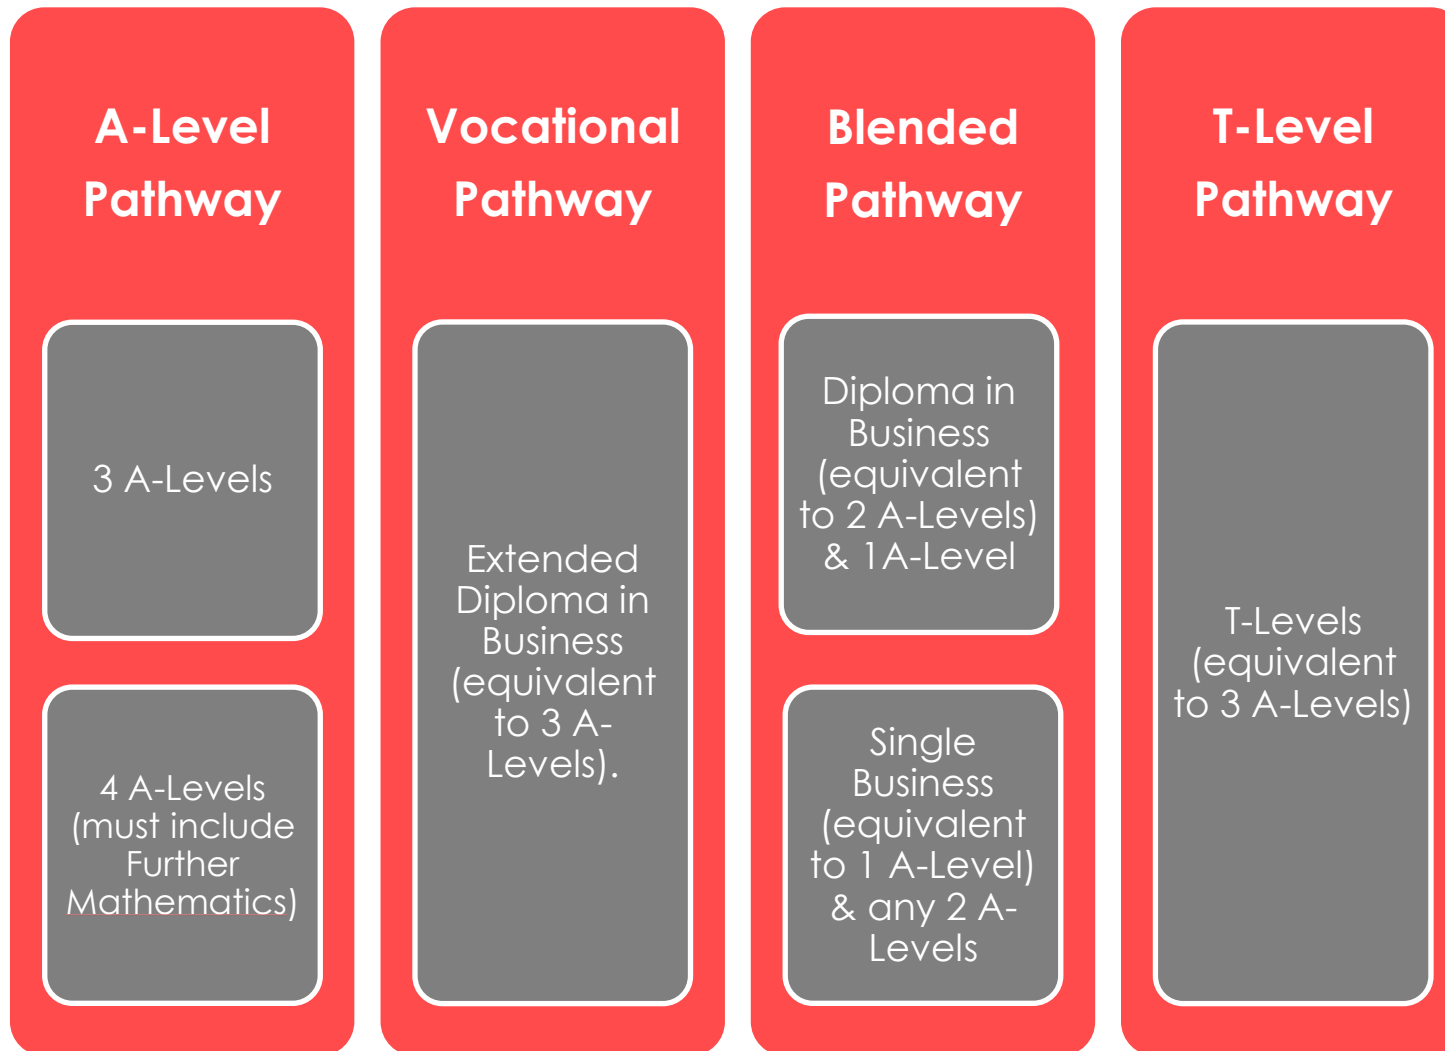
A-Level Pathway

3 A-Levels

4 A-Levels (must include Further Mathematics)

Vocational Pathway

Extended Diploma in Business (equivalent to 3 A-Levels).

Blended Pathway

Diploma in Business (equivalent to 2 A-Levels) & 1A-Level

Single Business (equivalent to 1 A-Level) & any 2 A-Levels

T-Level Pathway

T-Levels (equivalent to 3 A-Levels)